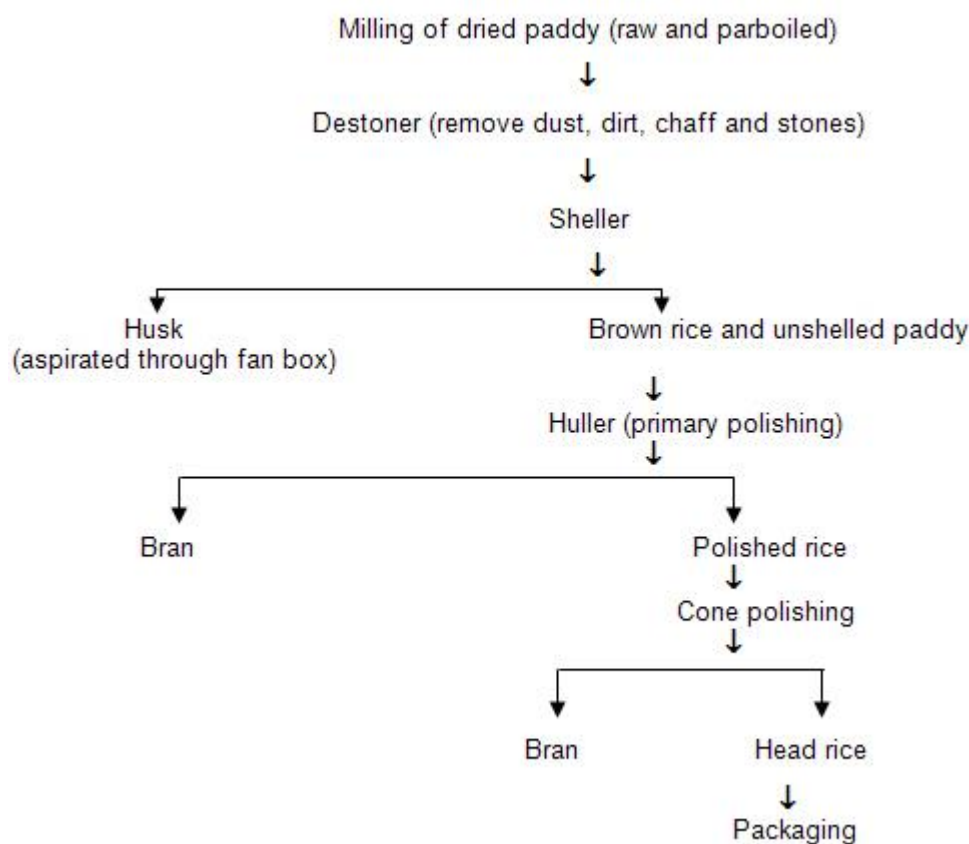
Milling of dried paddy (raw and parboiled)

Destoner (remove dust, dirt, chaff and stones)

Sheller

Husk
(aspirated through fan box)

Brown rice and unshelled paddy

Huller (primary polishing)

Bran

Polished rice

Cone polishing

Bran

Head rice

Packaging